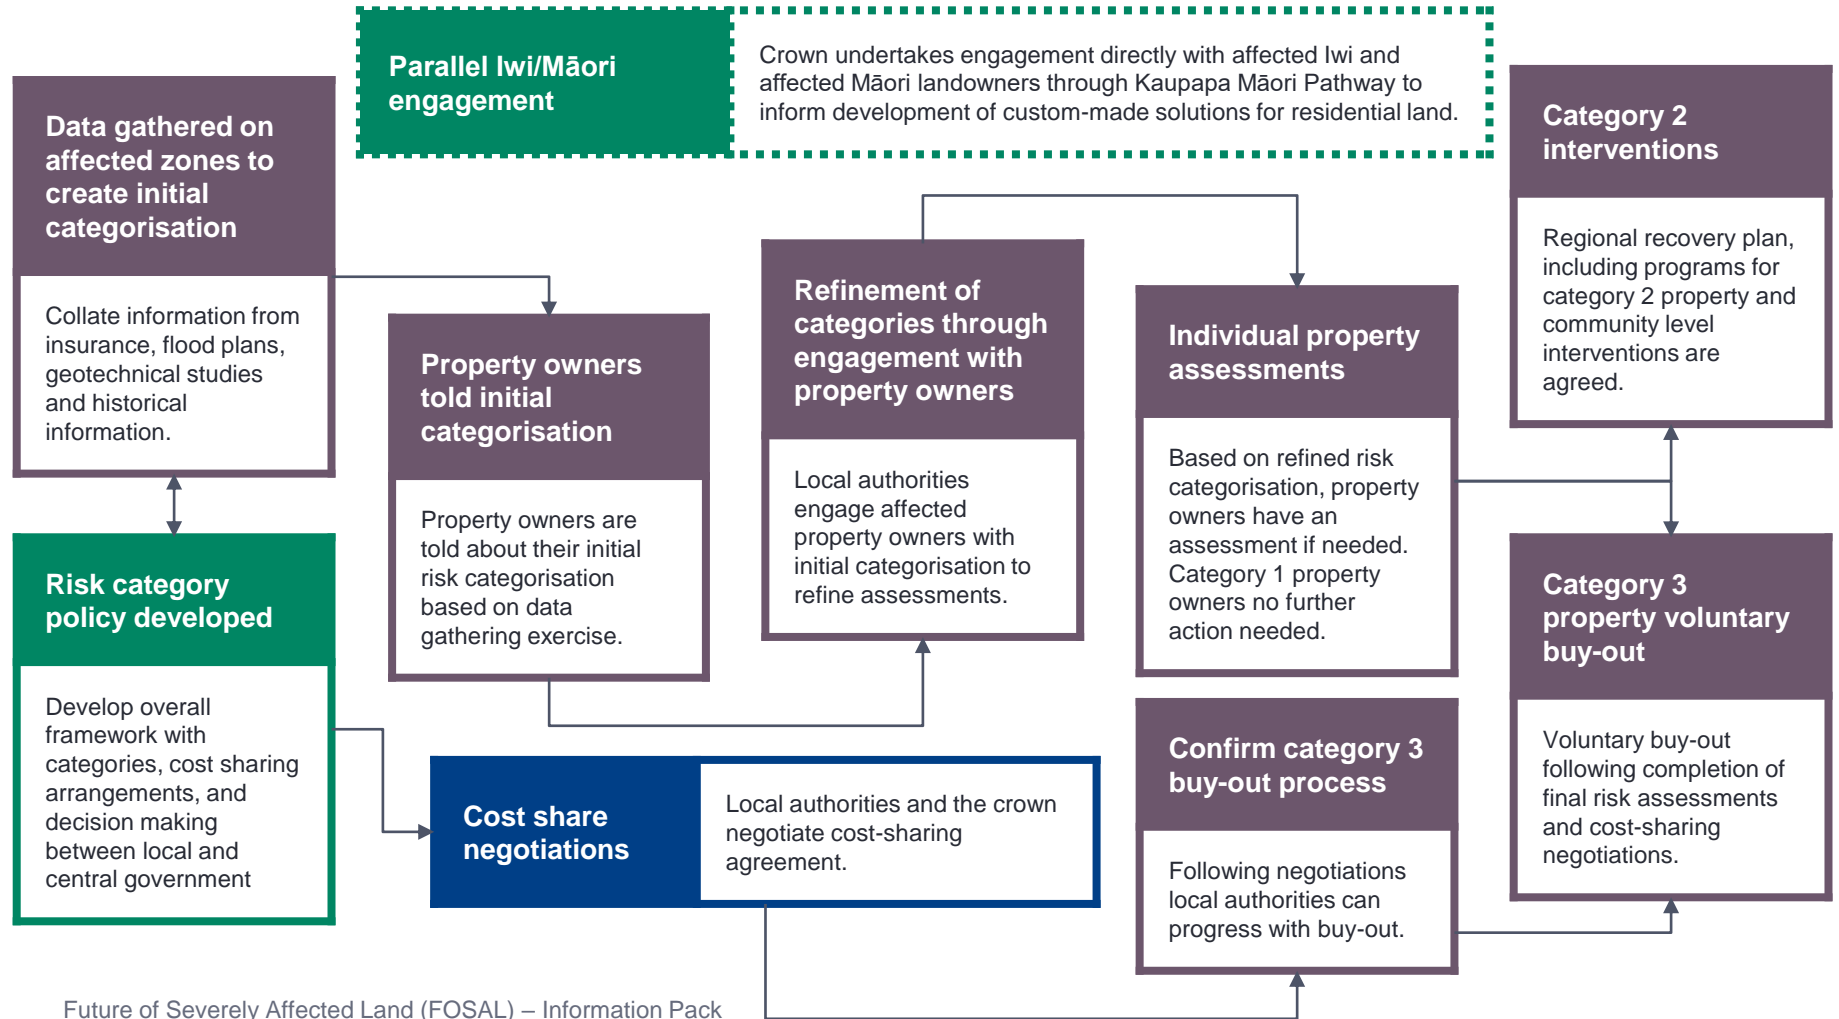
Parallel Iwi/Māori engagement

Crown undertakes engagement directly with affected Iwi and affected Māori landowners through Kaupapa Māori Pathway to inform development of custom-made solutions for residential land.

Data gathered on affected zones to create initial categorisation

Collate information from insurance, flood plans, geotechnical studies and historical information.

Risk category policy developed

Develop overall framework with categories, cost sharing arrangements, and decision making between local and central government

Property owners told initial categorisation

Property owners are told about their initial risk categorisation based on data gathering exercise.

Refinement of categories through engagement with property owners

Local authorities engage affected property owners with initial categorisation to refine assessments.

Individual property assessments

Based on refined risk categorisation, property owners have an assessment if needed. Category 1 property owners no further action needed.

Category 2 interventions

Regional recovery plan, including programs for category 2 property and community level interventions are agreed.

Category 3 property voluntary buy-out

Voluntary buy-out following completion of final risk assessments and cost-sharing negotiations.

Cost share negotiations

Local authorities and the crown negotiate cost-sharing agreement.

Confirm category 3 buy-out process

Following negotiations local authorities can progress with buy-out.

Future of Severely Affected Land (FOSAL) – Information Pack